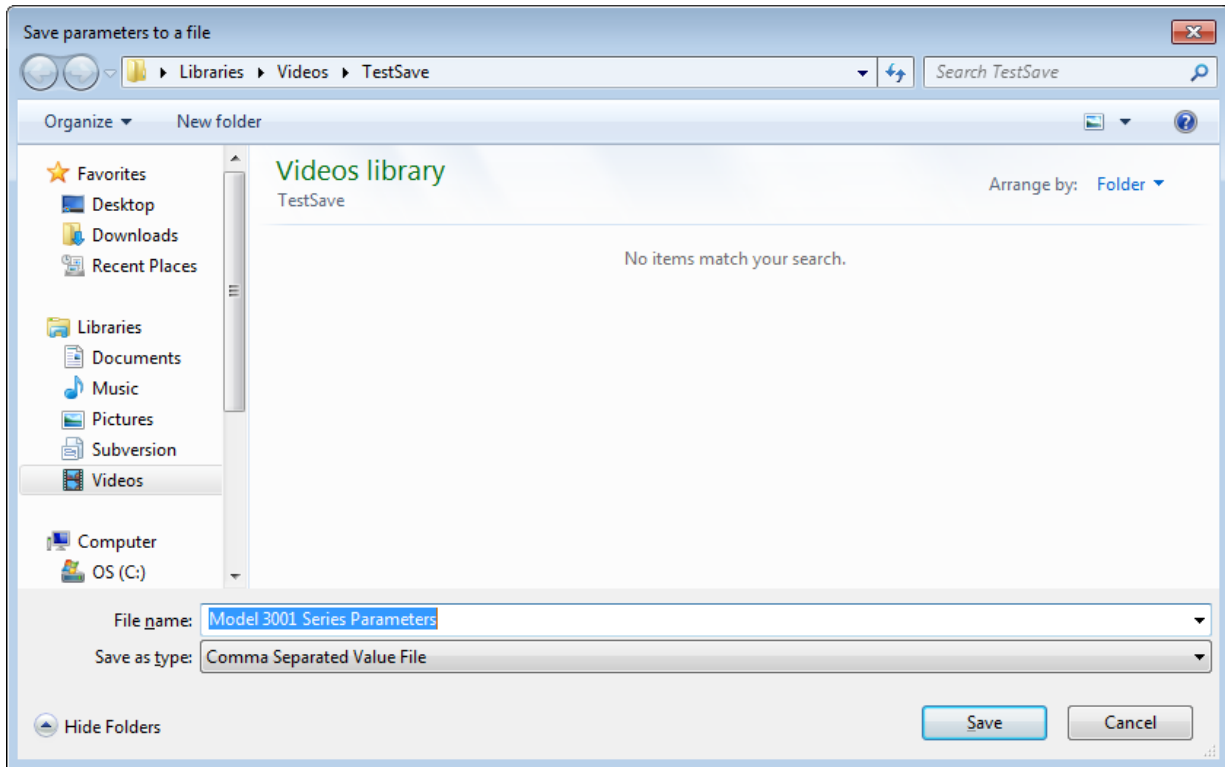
Save parameters to a file

Libraries ▸ Videos ▸ TestSave

Search TestSave

Organize ▾ New folder

Favorites
Desktop
Downloads
Recent Places

Libraries
Documents
Music
Pictures
Subversion
Videos

Computer
OS (C:)

Videos library
TestSave

Arrange by: Folder ▾

No items match your search.

File name: Model 3001 Series Parameters

Save as type: Comma Separated Value File

Hide Folders

Save

Cancel